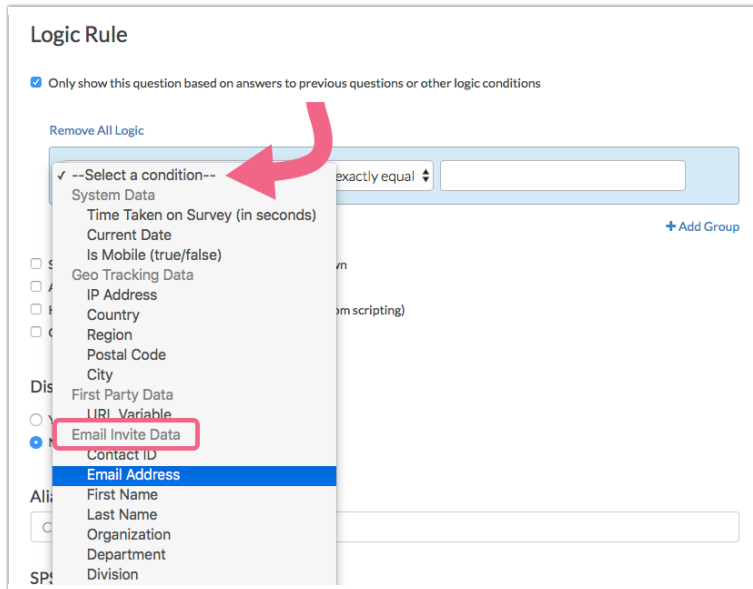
Logic Rule

Only show this question based on answers to previous questions or other logic conditions

Remove All Logic

✓ --Select a condition--
System Data
Time Taken on Survey (in seconds)
Current Date
Is Mobile (true/false)
Geo Tracking Data
IP Address
Country
Region
Postal Code
City
First Party Data
URL Variable
Email Invite Data
Contact ID
Email Address
First Name
Last Name
Organization
Department
Division

exactly equal

+ Add Group

S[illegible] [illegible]wn
A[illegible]
H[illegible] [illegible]om scripting)
C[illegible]

Dis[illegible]

Y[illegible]
N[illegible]

Ali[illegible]

SPS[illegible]